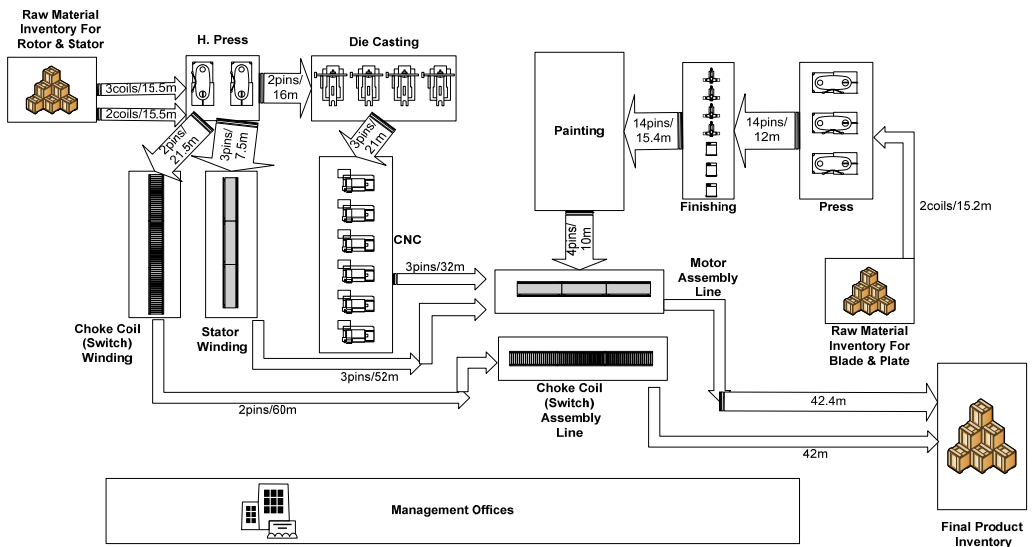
Raw Material Inventory For Rotor & Stator

H. Press

Die Casting

3coils/15.5m

2coils/15.5m

2pins/ 16m

2pins/ 21.5m

3pins/ 7.5m

3pins/ 21m

Painting

14pins/ 15.4m

14pins/ 12m

Finishing

Press

2coils/15.2m

CNC

4pins/ 10m

3pins/32m

Motor Assembly Line

Choke Coil (Switch) Winding

Stator Winding

Raw Material Inventory For Blade & Plate

3pins/52m

Choke Coil (Switch) Assembly Line

2pins/60m

42.4m

42m

Management Offices

Final Product Inventory